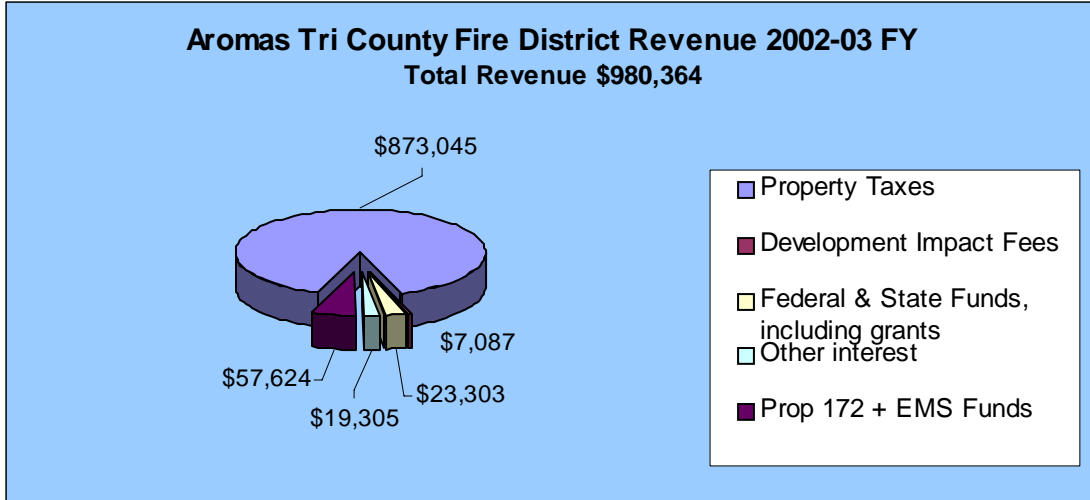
Aromas Tri County Fire District Revenue 2002-03 FY
Total Revenue $980,364

$873,045

$7,087

$57,624

$19,305

$23,303

Property Taxes

Development Impact Fees

Federal & State Funds, including grants

Other interest

Prop 172 + EMS Funds